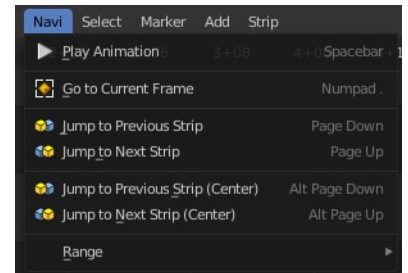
Navi Select Marker Add Strip

Play Animation 3+08 4+0 Spacebar

Go to Current Frame Numpad .

Jump to Previous Strip Page Down
Jump to Next Strip Page Up

Jump to Previous Strip (Center) Alt Page Down
Jump to Next Strip (Center) Alt Page Up

Range